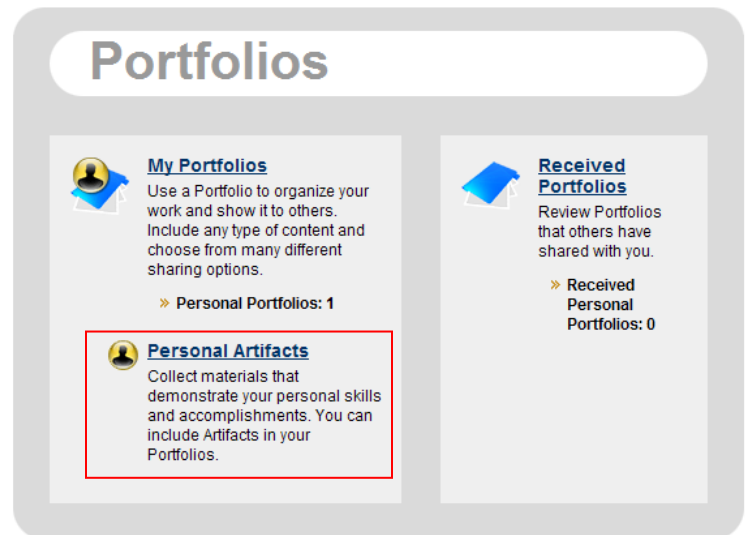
Portfolios

My Portfolios
Use a Portfolio to organize your work and show it to others. Include any type of content and choose from many different sharing options.

» Personal Portfolios: 1

Personal Artifacts
Collect materials that demonstrate your personal skills and accomplishments. You can include Artifacts in your Portfolios.

Received Portfolios
Review Portfolios that others have shared with you.

» Received Personal Portfolios: 0